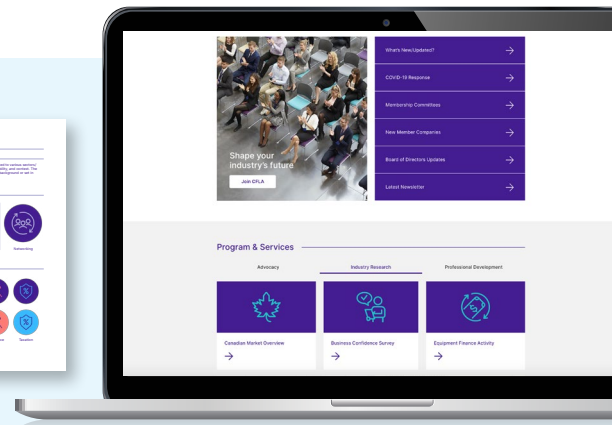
Shape your industry's future

Join CFLA

What's New/Updated?

COVID-19 Response

Membership Committees

New Member Companies

Board of Directors Updates

Latest Newsletter

Program & Services

Advocacy

Industry Research

Professional Development

Canadian Market Overview

Business Confidence Survey

Equipment Finance Activity

Networking

Taxation

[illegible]